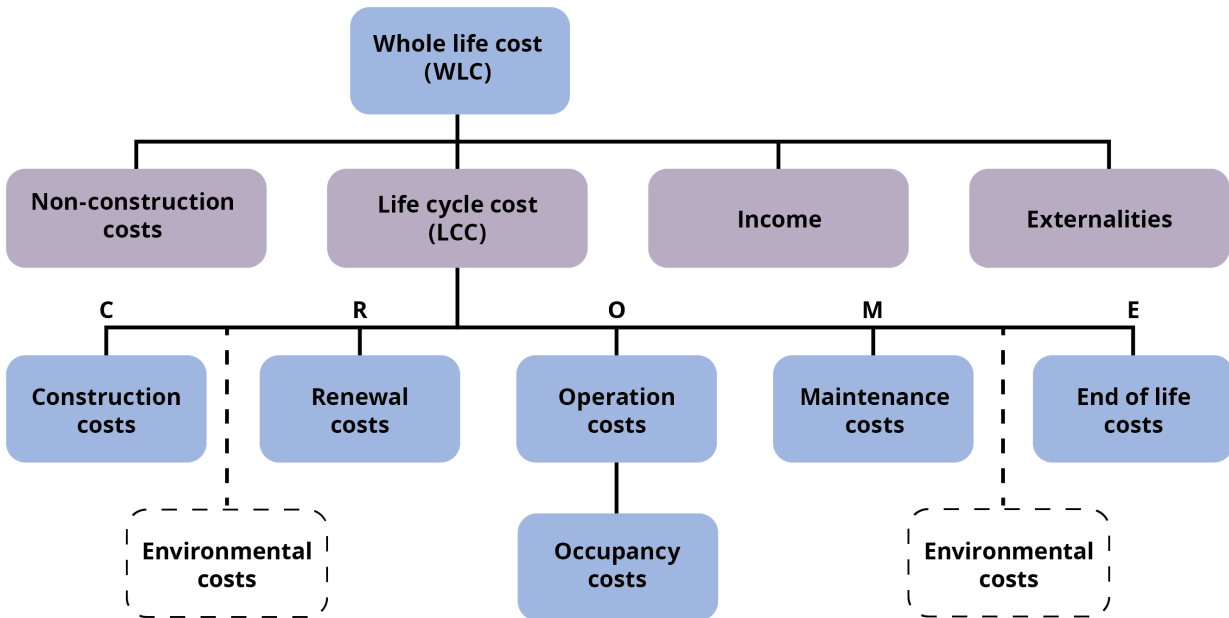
Whole life cost (WLC)

Non-construction costs

Life cycle cost (LCC)

Income

Externalities

C

R

O

M

E

Construction costs

Renewal costs

Operation costs

Maintenance costs

End of life costs

Environmental costs

Occupancy costs

Environmental costs